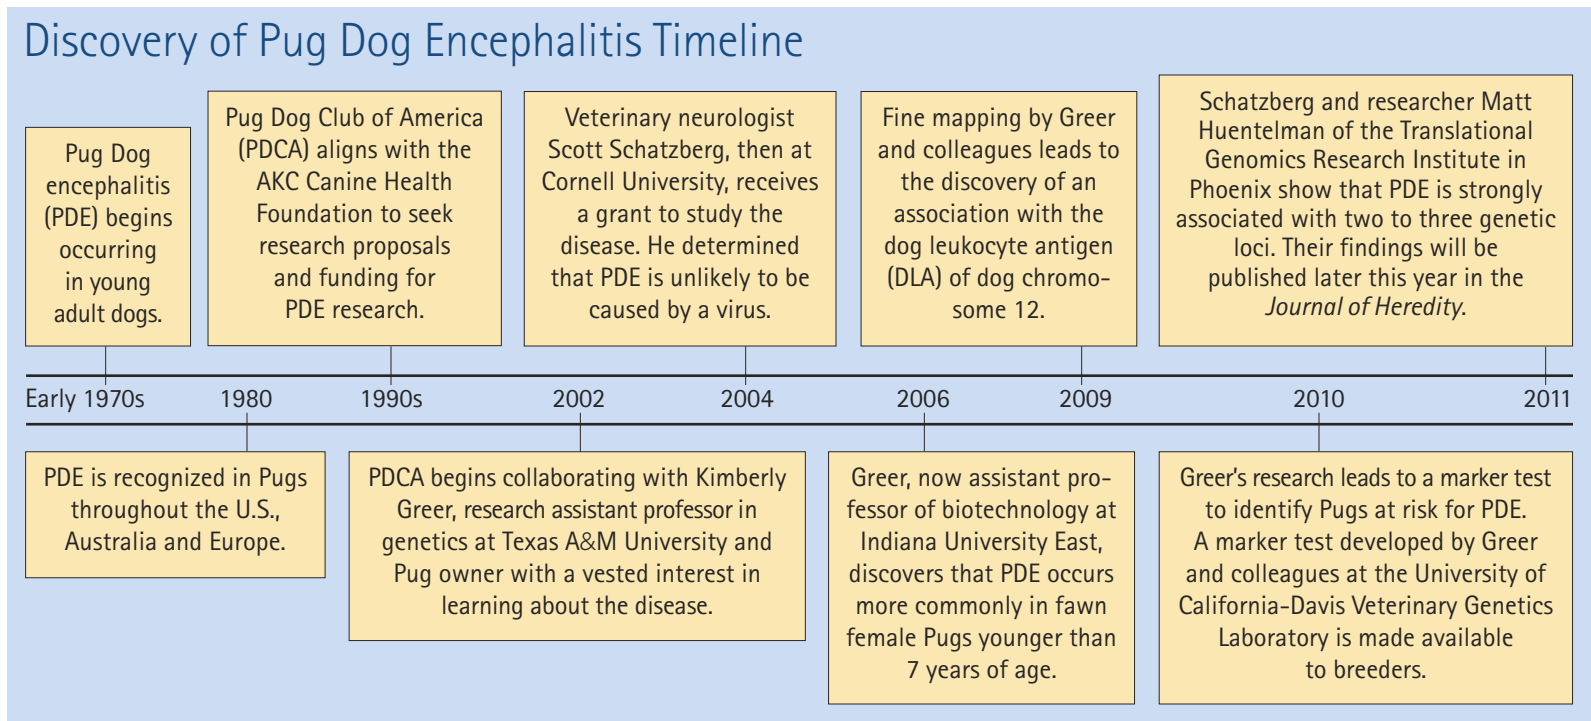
Discovery of Pug Dog Encephalitis Timeline

Pug Dog encephalitis (PDE) begins occurring in young adult dogs.

Pug Dog Club of America (PDCA) aligns with the AKC Canine Health Foundation to seek research proposals and funding for PDE research.

Veterinary neurologist Scott Schatzberg, then at Cornell University, receives a grant to study the disease. He determined that PDE is unlikely to be caused by a virus.

Fine mapping by Greer and colleagues leads to the discovery of an association with the dog leukocyte antigen (DLA) of dog chromosome 12.

Schatzberg and researcher Matt Huentelman of the Translational Genomics Research Institute in Phoenix show that PDE is strongly associated with two to three genetic loci. Their findings will be published later this year in the *Journal of Heredity*.

Early 1970s

1980

1990s

2002

2004

2006

2009

2010

2011

PDE is recognized in Pugs throughout the U.S., Australia and Europe.

PDCA begins collaborating with Kimberly Greer, research assistant professor in genetics at Texas A&M University and Pug owner with a vested interest in learning about the disease.

Greer, now assistant professor of biotechnology at Indiana University East, discovers that PDE occurs more commonly in fawn female Pugs younger than 7 years of age.

Greer's research leads to a marker test to identify Pugs at risk for PDE. A marker test developed by Greer and colleagues at the University of California-Davis Veterinary Genetics Laboratory is made available to breeders.